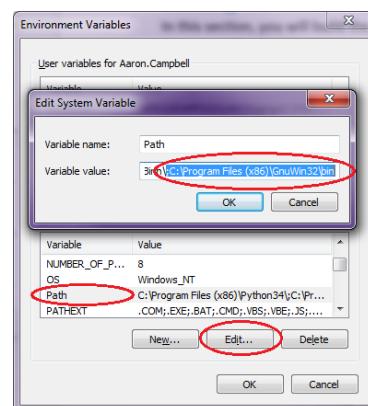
Environment Variables

User variables for Aaron.Campbell

Variable Value

Edit System Variable

Variable name: Path

Variable value: 3in;C:\Program Files (x86)\GnuWin32\bin

OK Cancel

| Variable | Value |
|---|---|
| NUMBER_OF_P... | 8 |
| OS | Windows_NT |
| Path | C:\Program Files (x86)\Python34\;C:\Pr... |
| PATHEXT | .COM;.EXE;.BAT;.CMD;.VBS;.VBE;.JS;.... |

New... Edit... Delete

OK Cancel